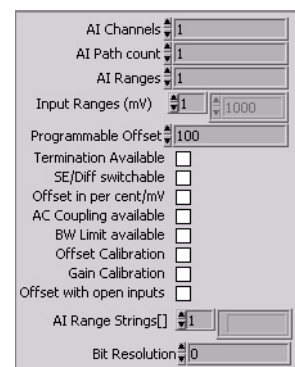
AI Channels 1
AI Path count 1
AI Ranges 1
Input Ranges (mV) 1 1000
Programmable Offset 100
Termination Available
SE/Diff switchable
Offset in per cent/mV
AC Coupling available
BW Limit available
Offset Calibration
Gain Calibration
Offset with open inputs
AI Range Strings[] 1
Bit Resolution 0